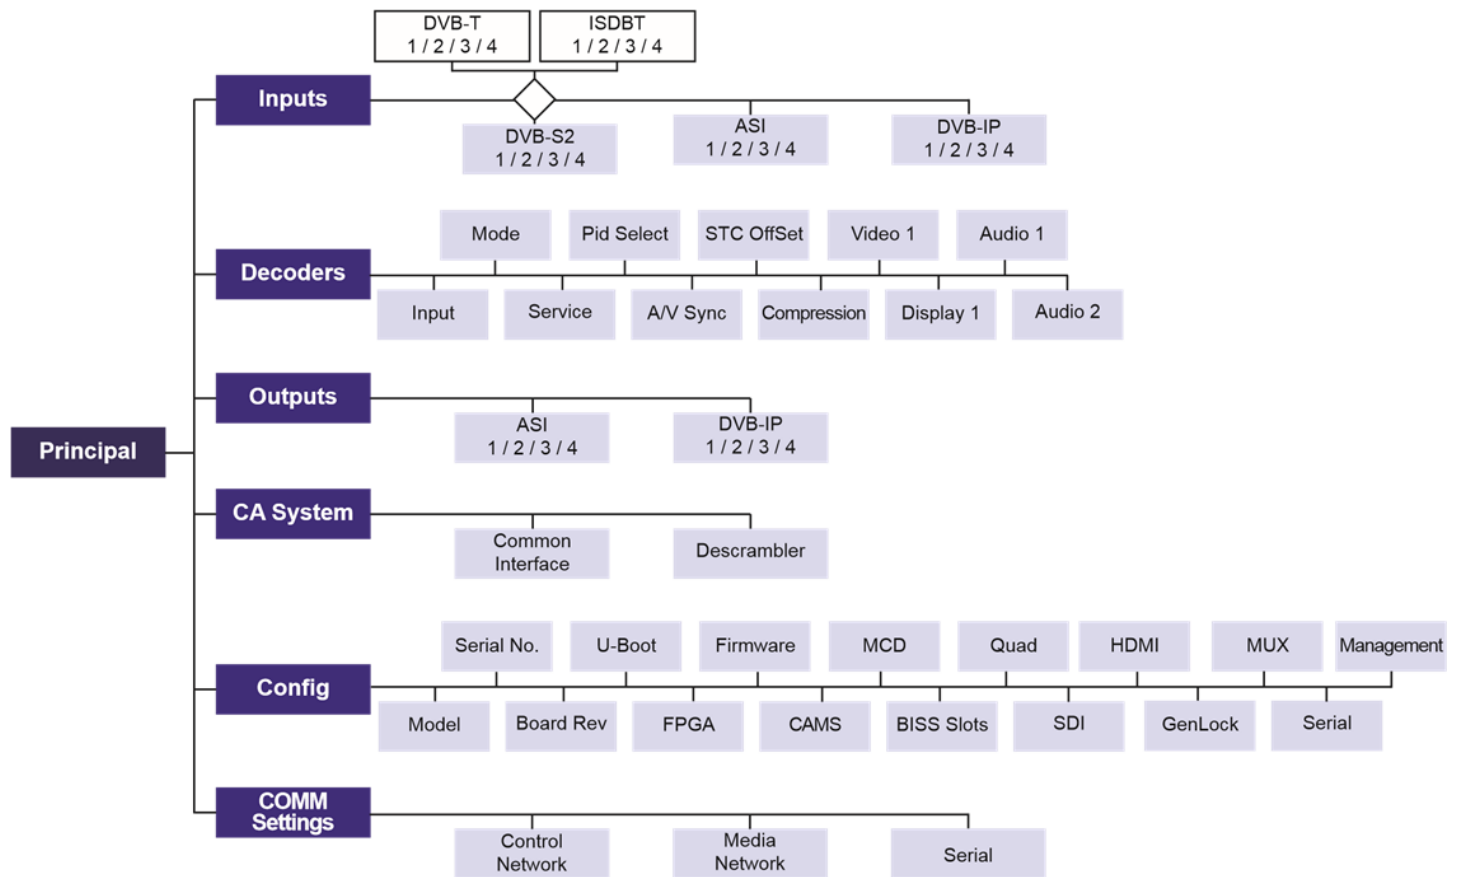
Principal

Inputs

DVB-T
1 / 2 / 3 / 4

ISDBT
1 / 2 / 3 / 4

DVB-S2
1 / 2 / 3 / 4

ASI
1 / 2 / 3 / 4

DVB-IP
1 / 2 / 3 / 4

Decoders

Mode

Pid Select

STC OffSet

Video 1

Audio 1

Input

Service

A/V Sync

Compression

Display 1

Audio 2

Outputs

ASI
1 / 2 / 3 / 4

DVB-IP
1 / 2 / 3 / 4

CA System

Common Interface

Descrambler

Config

Serial No.

U-Boot

Firmware

MCD

Quad

HDMI

MUX

Management

Model

Board Rev

FPGA

CAMS

BISS Slots

SDI

GenLock

Serial

COMM Settings

Control Network

Media Network

Serial